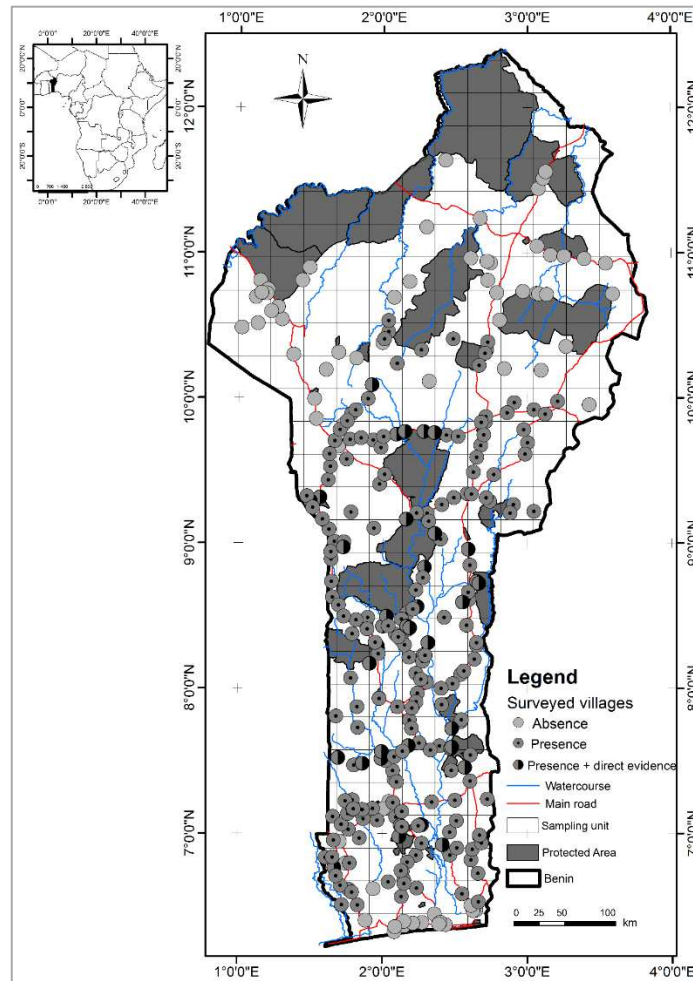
1°0'0"E 2°0'0"E 3°0'0"E 4°0'0"E

0°0'0" 20°0'0"E 40°0'0"E
20°0'0"N
0°0'0"
20°0'0"S
0 700 1,400
0°0'0" 20°0'0"E 40°0'0"E

N

12°0'0"N
11°0'0"N
10°0'0"N
9°0'0"N
8°0'0"N
7°0'0"N

Legend
Surveyed villages
Absence
Presence
Presence + direct evidence
Watercourse
Main road
Sampling unit
Protected Area
Benin

0 25 50 100 km

1°0'0"E 2°0'0"E 3°0'0"E 4°0'0"E